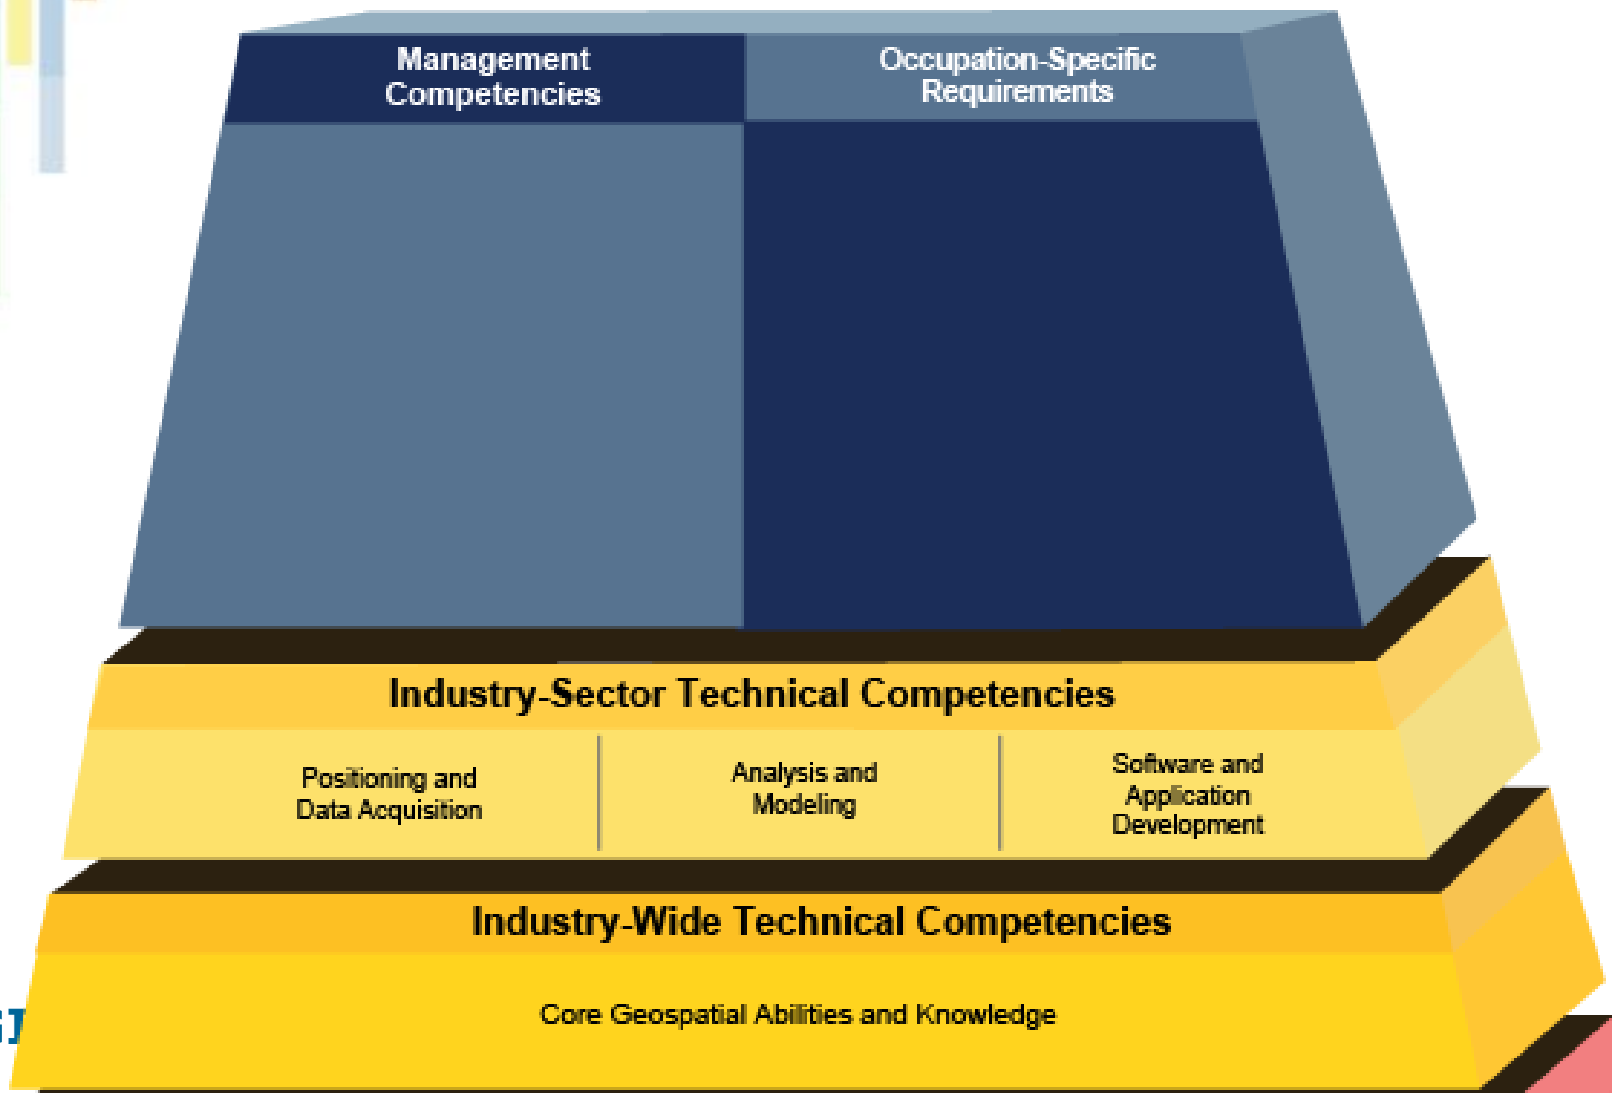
Management Competencies

Occupation-Specific Requirements

Industry-Sector Technical Competencies

Positioning and Data Acquisition

Analysis and Modeling

Software and Application Development

Industry-Wide Technical Competencies

Core Geospatial Abilities and Knowledge